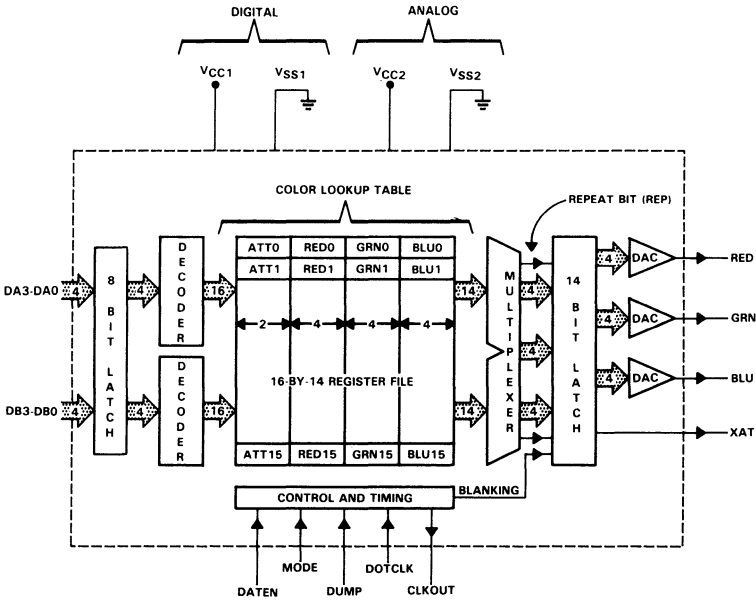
DIGITAL

ANALOG

$V_{CC1}$

$V_{SS1}$

$V_{CC2}$

$V_{SS2}$

COLOR LOOKUP TABLE

REPEAT BIT (REP)

DA3-DA0

4

8 BIT LATCH

4

DECODER

16

DB3-DB0

4

4

DECODER

16

| ATT0 | RED0 | GRN0 | BLU0 |
|---|---|---|---|
| ATT1 | RED1 | GRN1 | BLU1 |
| 2 | 4 | 4 | 4 |
| 16-BY-14 REGISTER FILE | | | |
| ATT15 | RED15 | GRN15 | BLU15 |

14

14

MULTIPLEXER

4

4

4

4

14 BIT LATCH

4

DAC

RED

4

DAC

GRN

4

DAC

BLU

XAT

BLANKING

CONTROL AND TIMING

DATEN

MODE

DUMP

DOTCLK

CLKOUT